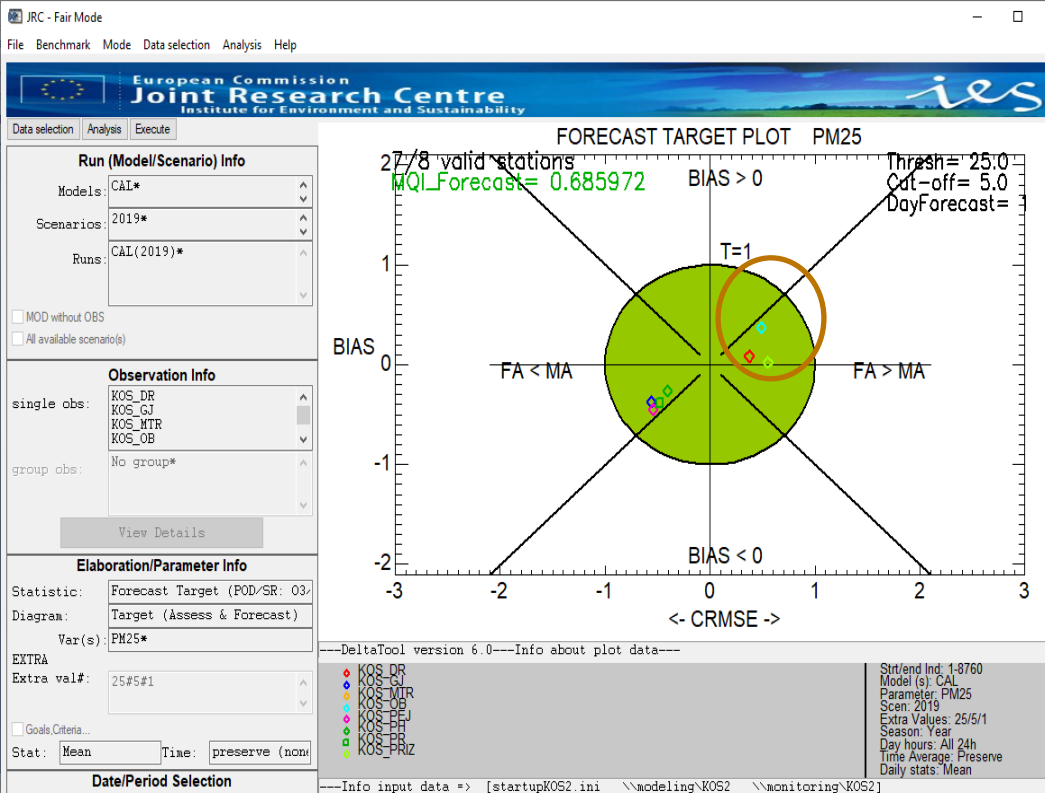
JRC - Fair Mode

File Benchmark Mode Data selection Analysis Help

European Commission
Joint Research Centre
Institute for Environment and Sustainability

ies

Data selection Analysis Execute

Run (Model/Scenario) Info

Models: CAL*

Scenarios: 2019*

Runs: CAL(2019)*

MOD without OBS

All available scenario(s)

Observation Info

single obs: KOS_DR KOS_GJ KOS_MTR KOS_OB

group obs: No group*

View Details

Elaboration/Parameter Info

Statistic: Forecast Target (POD/SR: O3/

Diagram: Target (Assess & Forecast)

Var(s): PM25*

EXTRA

Extra val#: 25#5#1

Goals,Criteria...

Stat: Mean Time: preserve (none

Date/Period Selection

FORECAST TARGET PLOT PM25

7/8 valid stations

MQI_Forecast= 0.685972

Thresh= 25.0

Cut-off= 5.0

DayForecast= 1

BIAS > 0

T=1

BIAS

FA < MA

FA > MA

BIAS < 0

2

1

0

-1

-2

-3 -2 -1 0 1 2 3

<- CRMSE ->

---DeltaTool version 6.0---Info about plot data---

KOS_DR
KOS_GJ
KOS_MTR
KOS_OB
KOS_PEJ
KOS_PR
KOS_PR
KOS_PRIZ

Strt/end Ind: 1-8760
Model (s): CAL
Parameter: PM25
Scen: 2019
Extra Values: 25/5/1
Season: Year
Day hours: All 24h
Time Average: Preserve
Daily stats: Mean

---Info input data => [startupKOS2.ini \\modeling\KOS2 \\monitoring\KOS2]